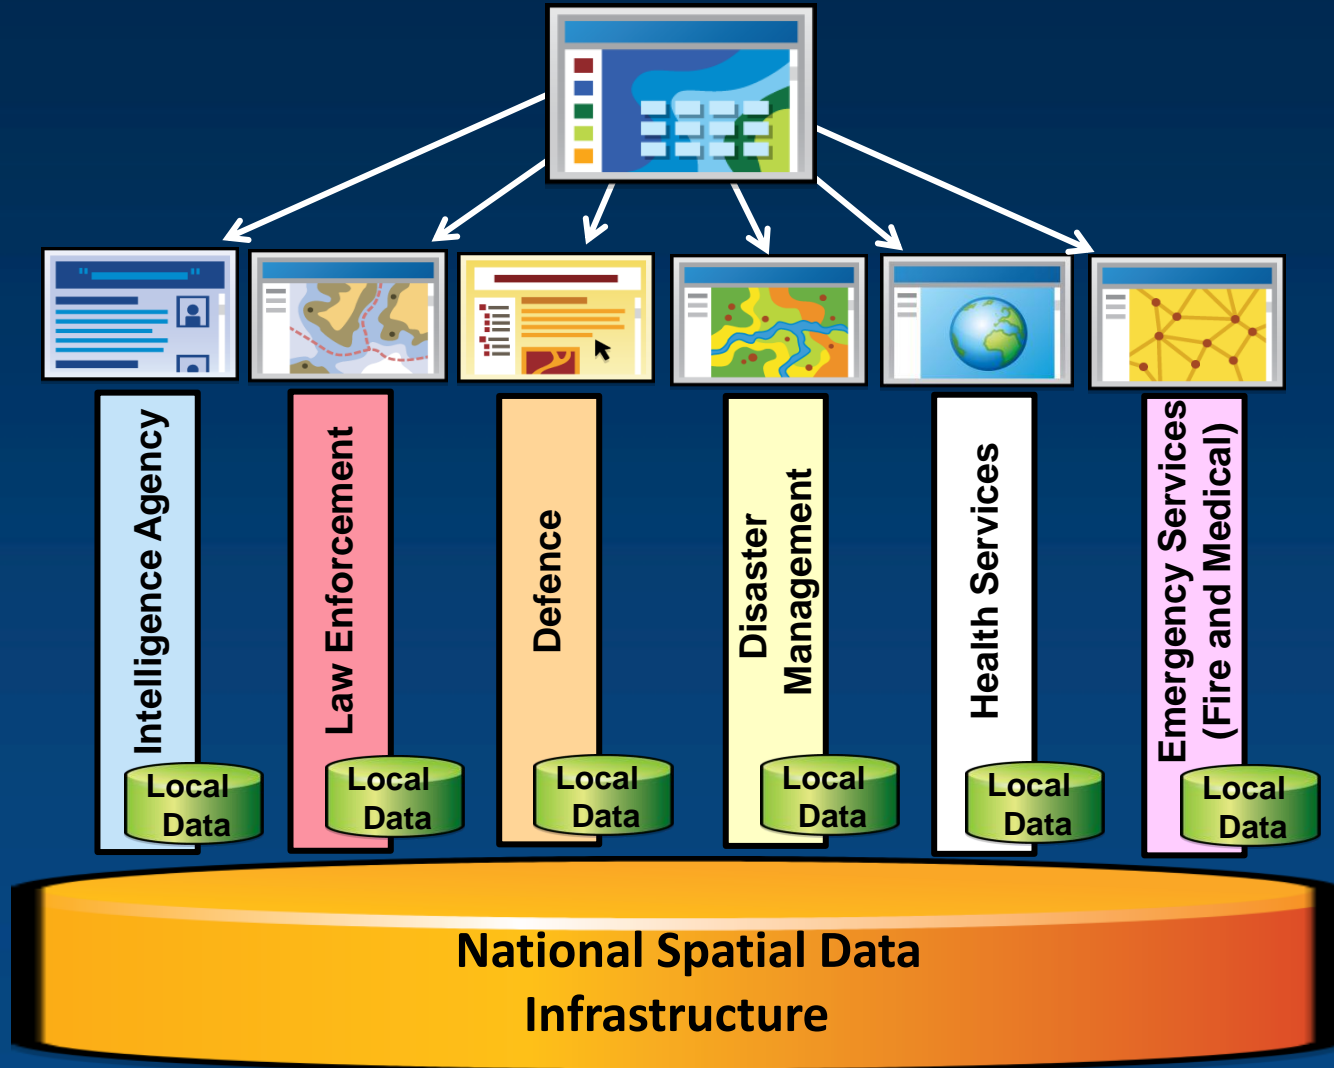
Intelligence Agency

Local Data

Law Enforcement

Local Data

Defence

Local Data

Disaster Management

Local Data

Health Services

Local Data

Emergency Services (Fire and Medical)

Local Data

National Spatial Data Infrastructure